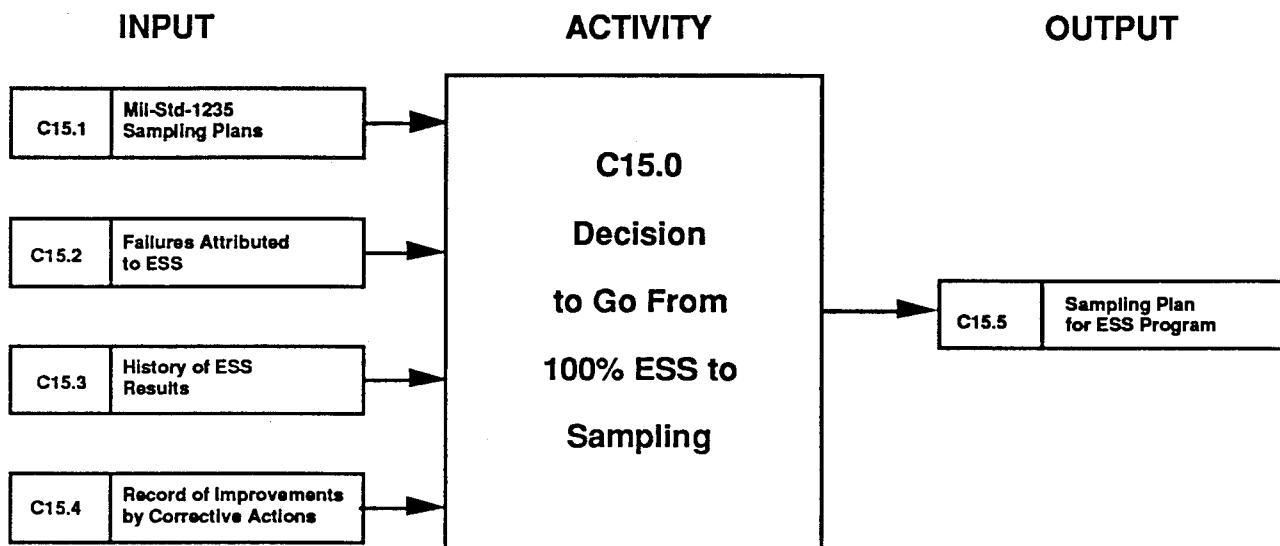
INPUT

ACTIVITY

OUTPUT

C15.1 Mil-Std-1235 Sampling Plans

C15.2 Failures Attributed to ESS

C15.3 History of ESS Results

C15.4 Record of Improvements by Corrective Actions

C15.0

Decision

to Go From

100% ESS to

Sampling

C15.5 Sampling Plan for ESS Program